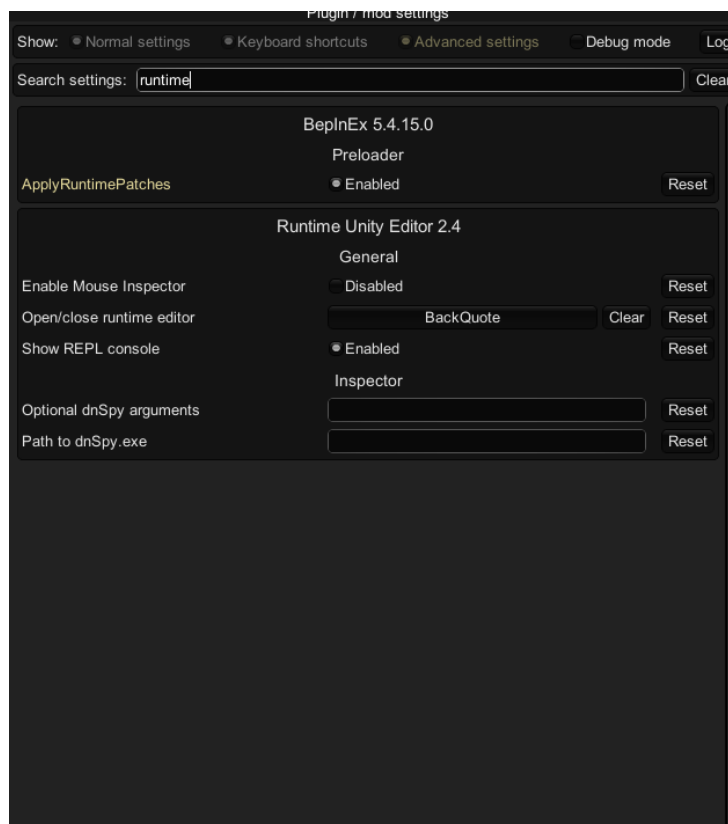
Plugin / mod settings

Show: Normal settings Keyboard shortcuts Advanced settings Debug mode Log

Search settings: runtime Clear

BepInEx 5.4.15.0

Preloader

ApplyRuntimePatches Enabled Reset

Runtime Unity Editor 2.4

General

Enable Mouse Inspector Disabled Reset

Open/close runtime editor BackQuote Clear Reset

Show REPL console Enabled Reset

Inspector

Optional dnSpy arguments Reset

Path to dnSpy.exe Reset